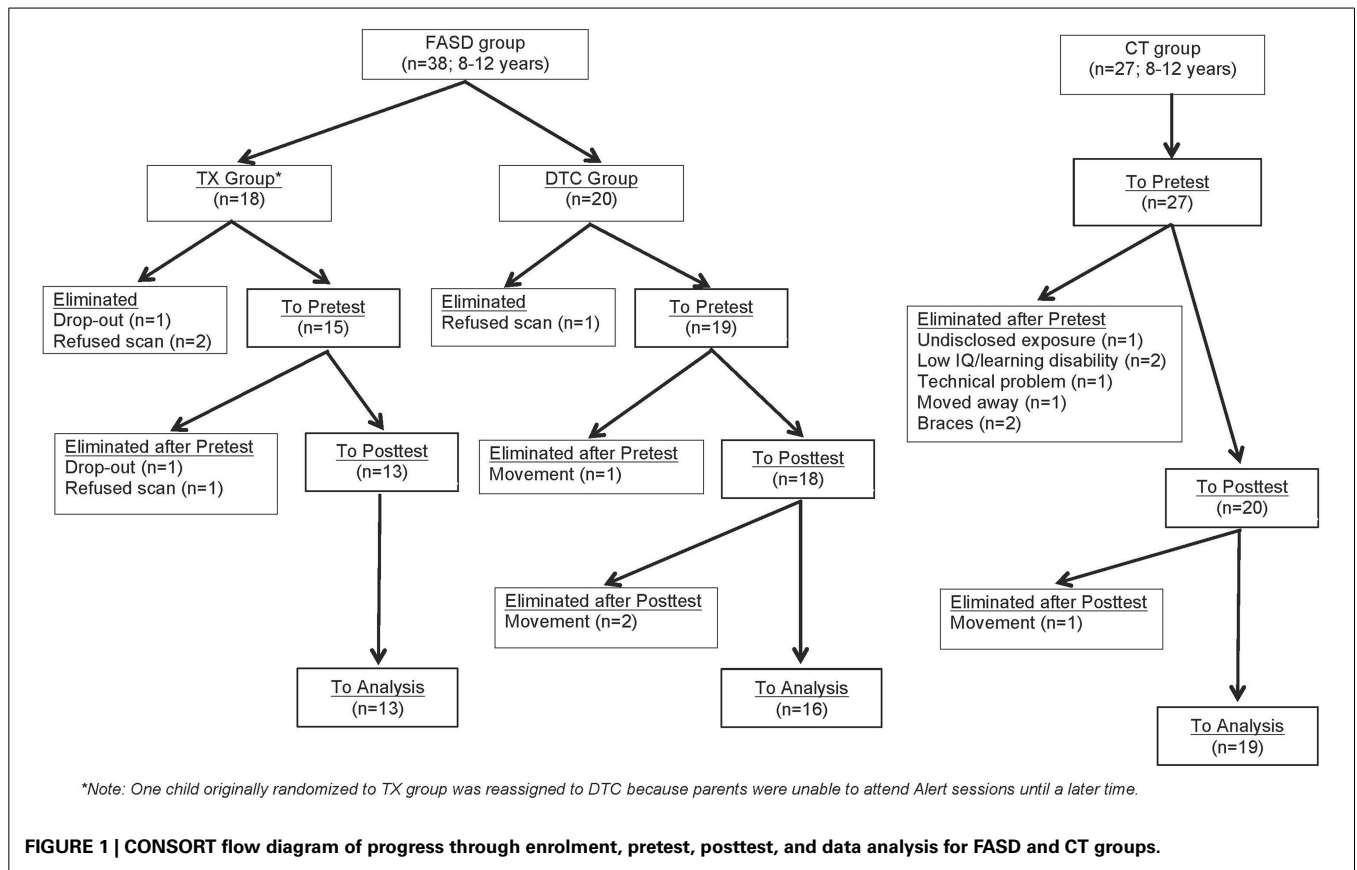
FASD group
(n=38; 8-12 years)

TX Group*
(n=18)

Eliminated
Drop-out (n=1)
Refused scan (n=2)

To Pretest
(n=15)

Eliminated after Pretest
Drop-out (n=1)
Refused scan (n=1)

To Posttest
(n=13)

To Analysis
(n=13)

DTC Group
(n=20)

Eliminated
Refused scan (n=1)

To Pretest
(n=19)

Eliminated after Pretest
Movement (n=1)

To Posttest
(n=18)

Eliminated after Posttest
Movement (n=2)

To Analysis
(n=16)

CT group
(n=27; 8-12 years)

To Pretest
(n=27)

Eliminated after Pretest
Undisclosed exposure (n=1)
Low IQ/learning disability (n=2)
Technical problem (n=1)
Moved away (n=1)
Braces (n=2)

To Posttest
(n=20)

Eliminated after Posttest
Movement (n=1)

To Analysis
(n=19)

*Note: One child originally randomized to TX group was reassigned to DTC because parents were unable to attend Alert sessions until a later time.

FIGURE 1 | CONSORT flow diagram of progress through enrolment, pretest, posttest, and data analysis for FASD and CT groups.